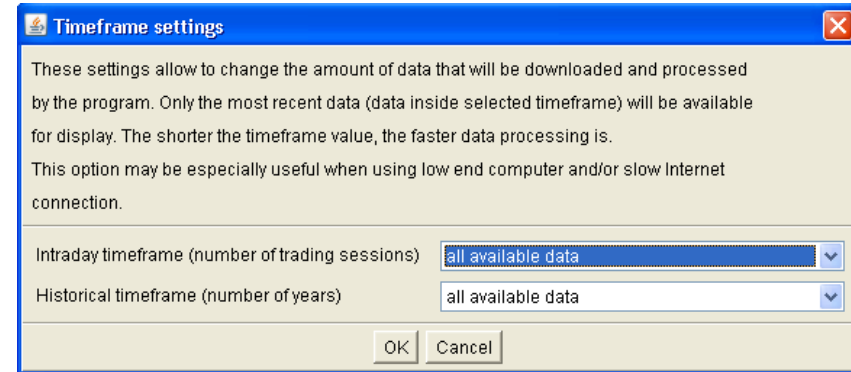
Timeframe settings

These settings allow to change the amount of data that will be downloaded and processed by the program. Only the most recent data (data inside selected timeframe) will be available for display. The shorter the timeframe value, the faster data processing is.
This option may be especially useful when using low end computer and/or slow Internet connection.

Intraday timeframe (number of trading sessions) all available data
Historical timeframe (number of years) all available data

OK Cancel